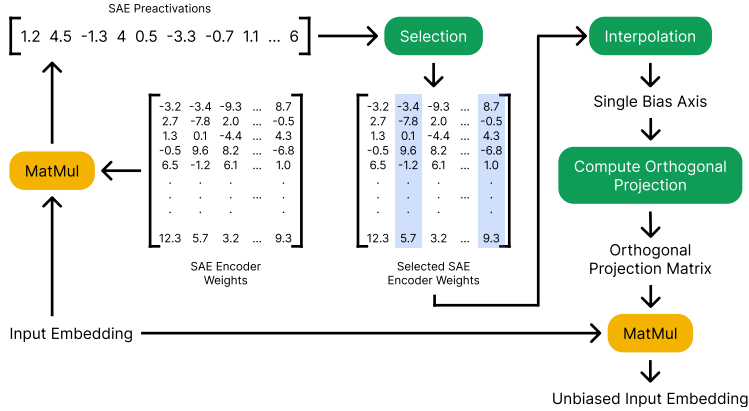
SAE Preactivations

$\begin{bmatrix} 1.2 & 4.5 & -1.3 & 4 & 0.5 & -3.3 & -0.7 & 1.1 & \dots & 6 \end{bmatrix}$

Selection

Interpolation

MatMul

$\begin{bmatrix} -3.2 & -3.4 & -9.3 & \dots & 8.7 \\ 2.7 & -7.8 & 2.0 & \dots & -0.5 \\ 1.3 & 0.1 & -4.4 & \dots & 4.3 \\ -0.5 & 9.6 & 8.2 & \dots & -6.8 \\ 6.5 & -1.2 & 6.1 & \dots & 1.0 \\ . & . & . & & . \\ . & . & . & \dots & . \\ . & . & . & & . \\ 12.3 & 5.7 & 3.2 & \dots & 9.3 \end{bmatrix}$

SAE Encoder Weights

$\begin{bmatrix} -3.2 & -3.4 & -9.3 & \dots & 8.7 \\ 2.7 & -7.8 & 2.0 & \dots & -0.5 \\ 1.3 & 0.1 & -4.4 & \dots & 4.3 \\ -0.5 & 9.6 & 8.2 & \dots & -6.8 \\ 6.5 & -1.2 & 6.1 & \dots & 1.0 \\ . & . & . & & . \\ . & . & . & \dots & . \\ . & . & . & & . \\ 12.3 & 5.7 & 3.2 & \dots & 9.3 \end{bmatrix}$

Selected SAE Encoder Weights

Single Bias Axis

Compute Orthogonal Projection

Orthogonal Projection Matrix

Input Embedding

MatMul

Unbiased Input Embedding